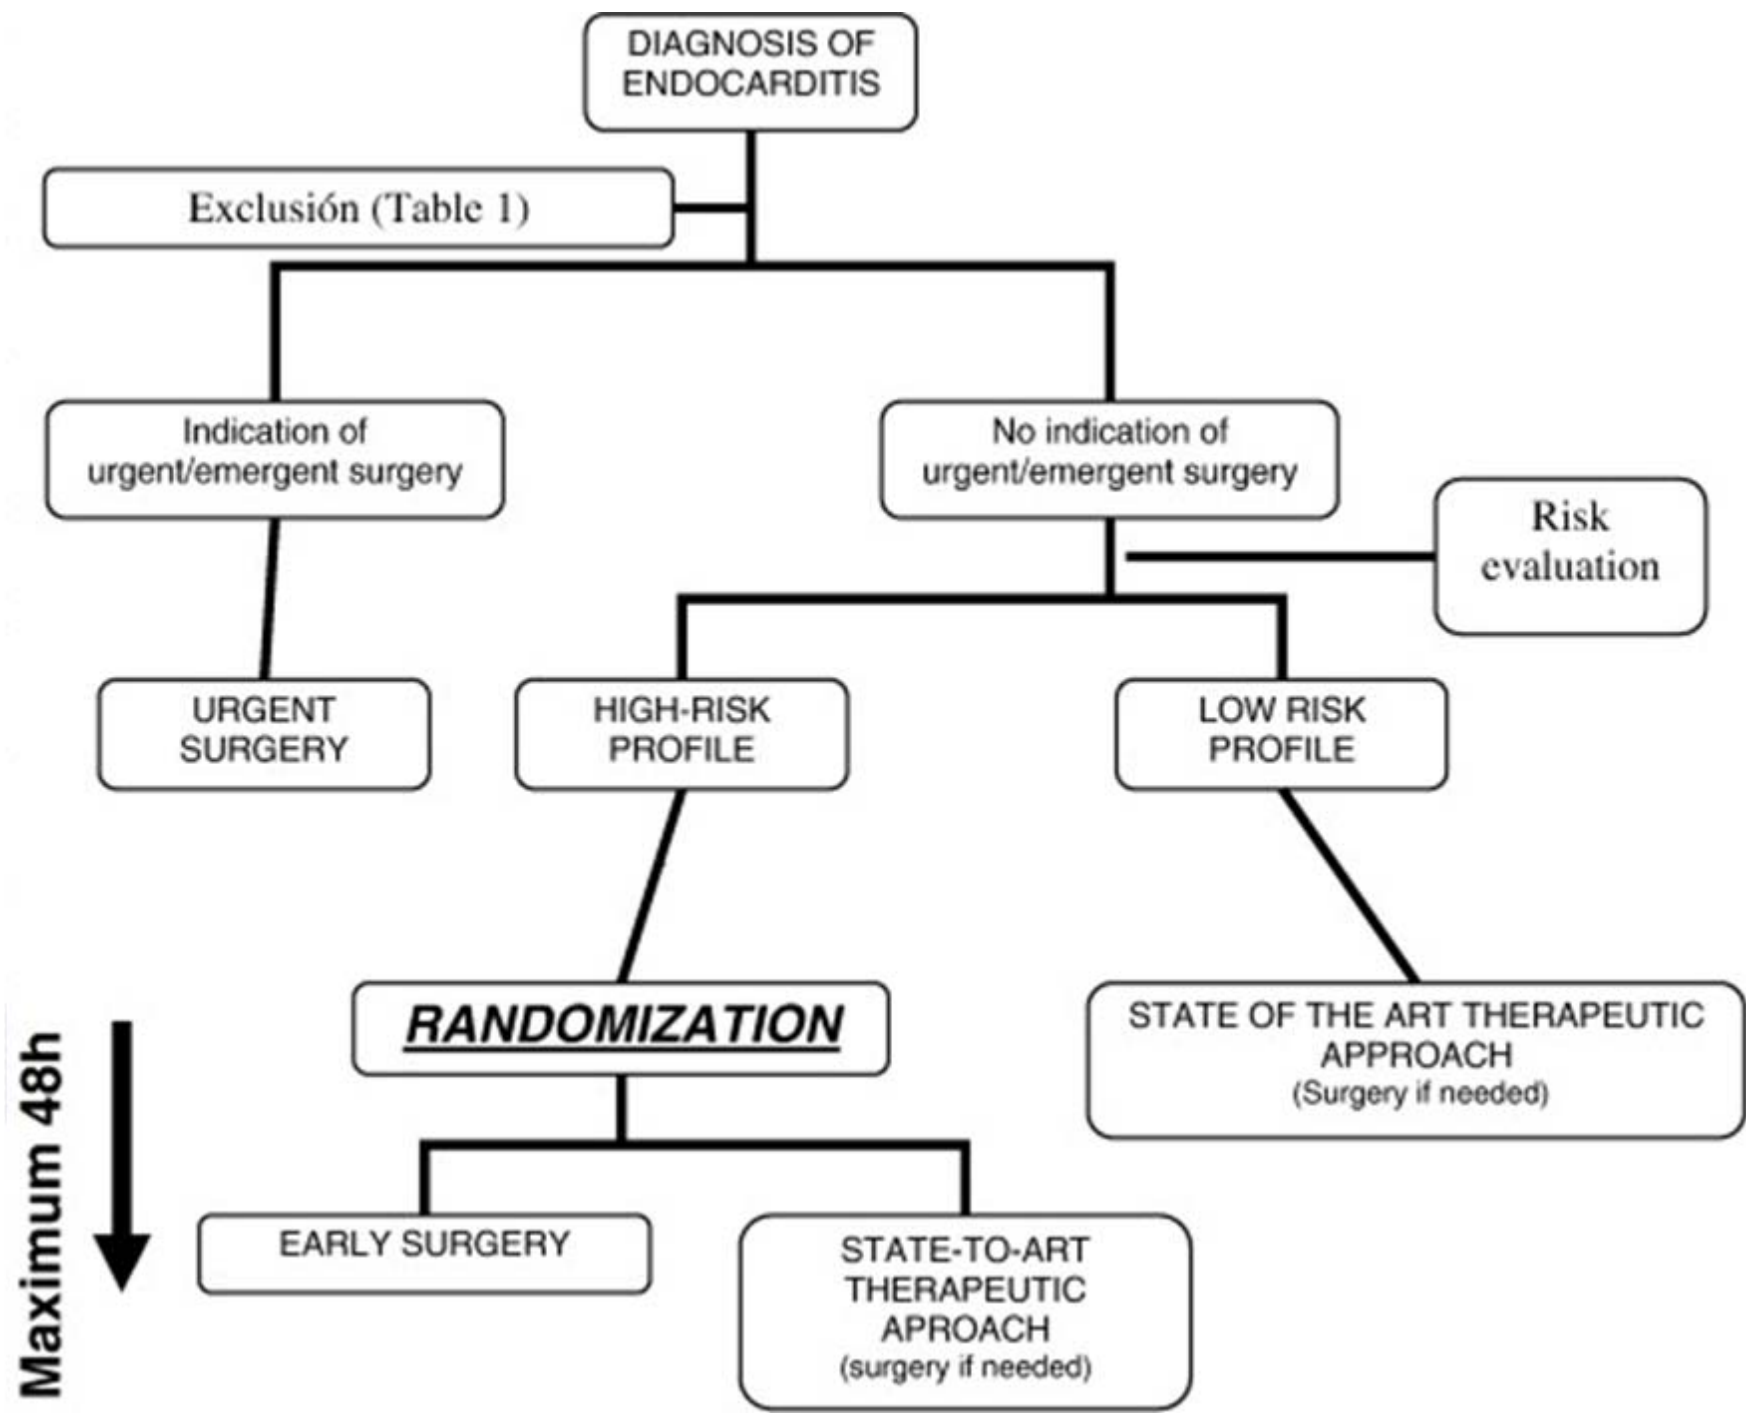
DIAGNOSIS OF ENDOCARDITIS

Exclusión (Table 1)

Indication of urgent/emergent surgery

No indication of urgent/emergent surgery

Risk evaluation

URGENT SURGERY

HIGH-RISK PROFILE

LOW RISK PROFILE

RANDOMIZATION

STATE OF THE ART THERAPEUTIC APPROACH
(Surgery if needed)

Maximum 48h

EARLY SURGERY

STATE-TO-ART THERAPEUTIC APROACH
(surgery if needed)